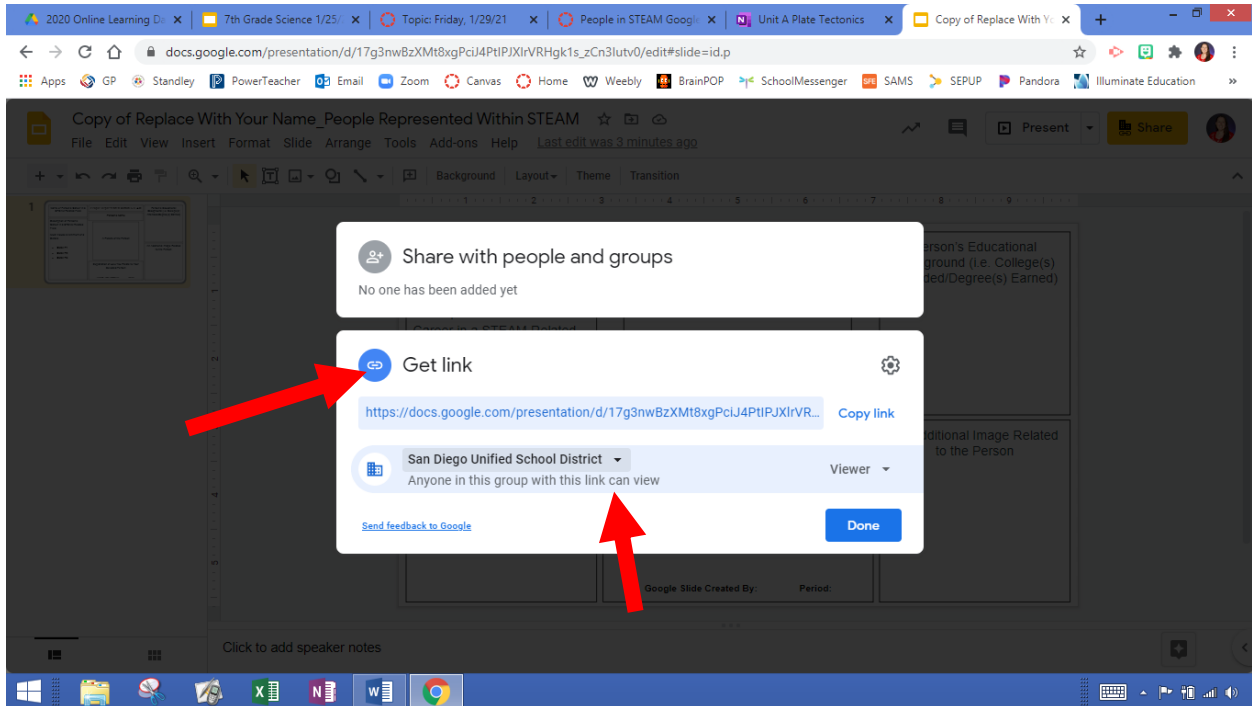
2020 Online Learning Da ×
7th Grade Science 1/25/ ×
Topic: Friday, 1/29/21 ×
People in STEAM Googl ×
Unit A Plate Tectonics ×
Copy of Replace With Yo ×
+

docs.google.com/presentation/d/17g3nwBzXMt8xgPciJ4PtIPJXlrVRHgk1s_zCn3lutv0/edit#slide=id.p

Apps GP Standley PowerTeacher Email Zoom Canvas Home Weebly BrainPOP SchoolMessenger SAMS SEPUP Pandora Illuminate Education »

Copy of Replace With Your Name_People Represented Within STEAM
File Edit View Insert Format Slide Arrange Tools Add-ons Help Last edit was 3 minutes ago

Present Share

Background Layout▾ Theme Transition

erson's Educational ground (i.e. College(s) ded/Degree(s) Earned)

Career in a STEAM Related

dditional Image Related to the Person

Google Slide Created By: Period:

Share with people and groups
No one has been added yet

Get link
https://docs.google.com/presentation/d/17g3nwBzXMt8xgPciJ4PtIPJXlrVR...
Copy link
San Diego Unified School District
Anyone in this group with this link can view
Viewer
Send feedback to Google
Done

Click to add speaker notes